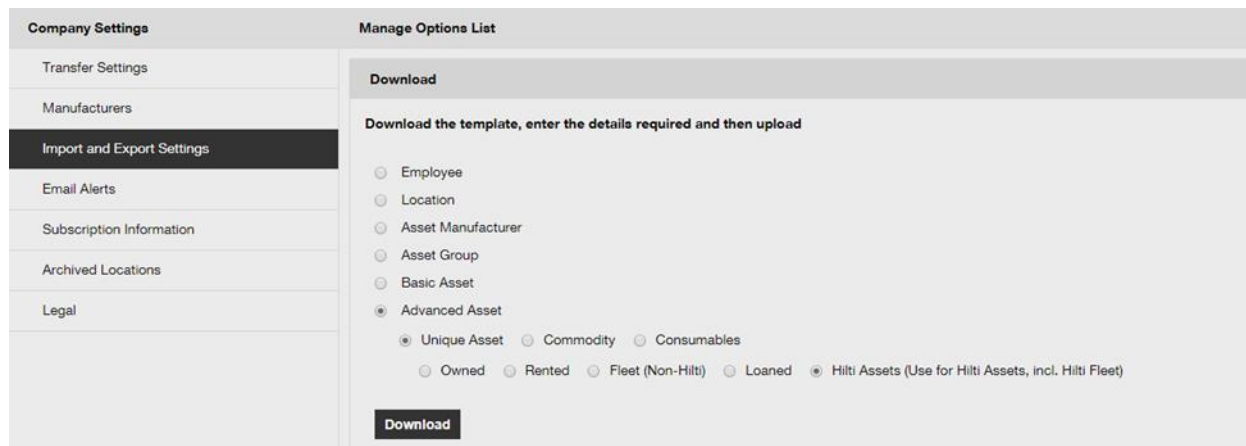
Company Settings

Transfer Settings

Manufacturers

Import and Export Settings

Email Alerts

Subscription Information

Archived Locations

Legal

Manage Options List

Download

Download the template, enter the details required and then upload

Employee

Location

Asset Manufacturer

Asset Group

Basic Asset

Advanced Asset

Unique Asset Commodity Consumables

Owned Rented Fleet (Non-Hilti) Loaned Hilti Assets (Use for Hilti Assets, incl. Hilti Fleet)

Download